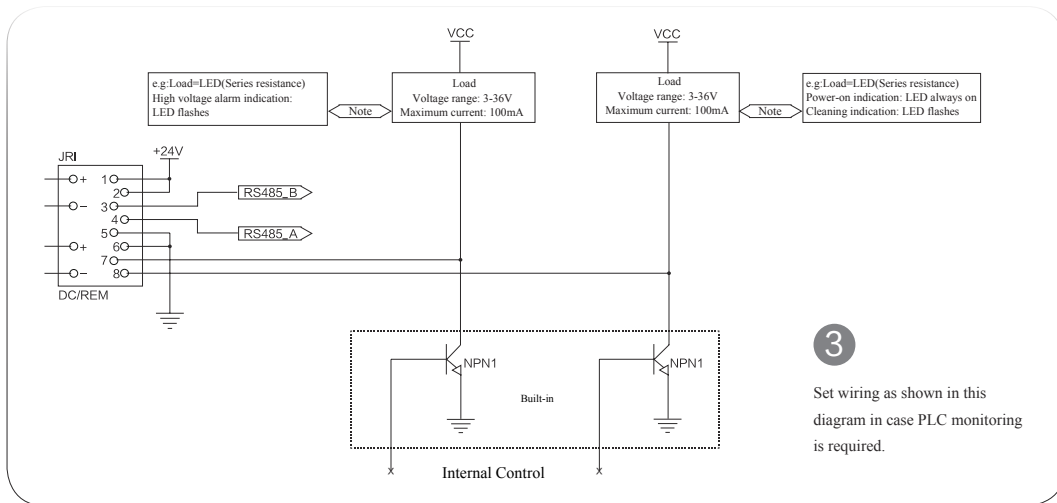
VCC

VCC

e.g:Load=LED(Series resistance)
High voltage alarm indication:
LED flashes

Note

Load
Voltage range: 3-36V
Maximum current: 100mA

Load
Voltage range: 3-36V
Maximum current: 100mA

Note

e.g:Load=LED(Series resistance)
Power-on indication: LED always on
Cleaning indication: LED flashes

JRI

+24V

+ 1
2
− 3
4
5
+ 6
7
− 8

RS485_B

RS485_A

DC/REM

NPN1

Built-in

NPN1

Internal Control

3

Set wiring as shown in this diagram in case PLC monitoring is required.